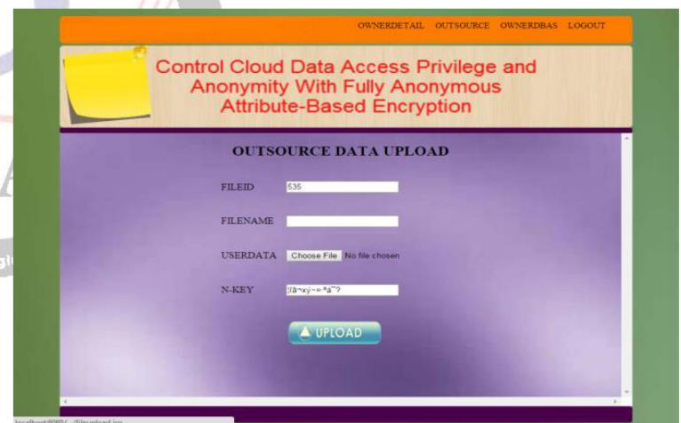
OWNERDETAIL OUTSOURCE OWNERDBAS LOGOUT

Control Cloud Data Access Privilege and Anonymity With Fully Anonymous Attribute-Based Encryption

OUTSOURCE DATA UPLOAD

FILEID 535

FILENAME

USERDATA Choose File No file chosen

N-KEY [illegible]

UPLOAD

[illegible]